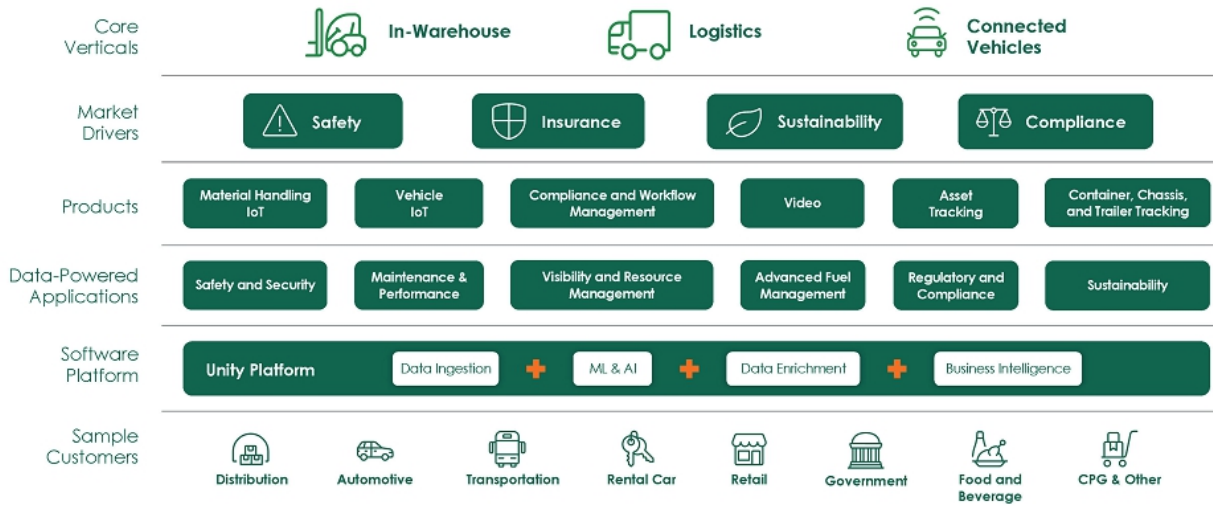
Core Verticals

In-Warehouse

Logistics

Connected Vehicles

Market Drivers

Safety

Insurance

Sustainability

Compliance

Products

Material Handling IoT

Vehicle IoT

Compliance and Workflow Management

Video

Asset Tracking

Container, Chassis, and Trailer Tracking

Data-Powered Applications

Safety and Security

Maintenance & Performance

Visibility and Resource Management

Advanced Fuel Management

Regulatory and Compliance

Sustainability

Software Platform

Unity Platform

Data Ingestion

ML & AI

Data Enrichment

Business Intelligence

Sample Customers

Distribution

Automotive

Transportation

Rental Car

Retail

Government

Food and Beverage

CPG & Other